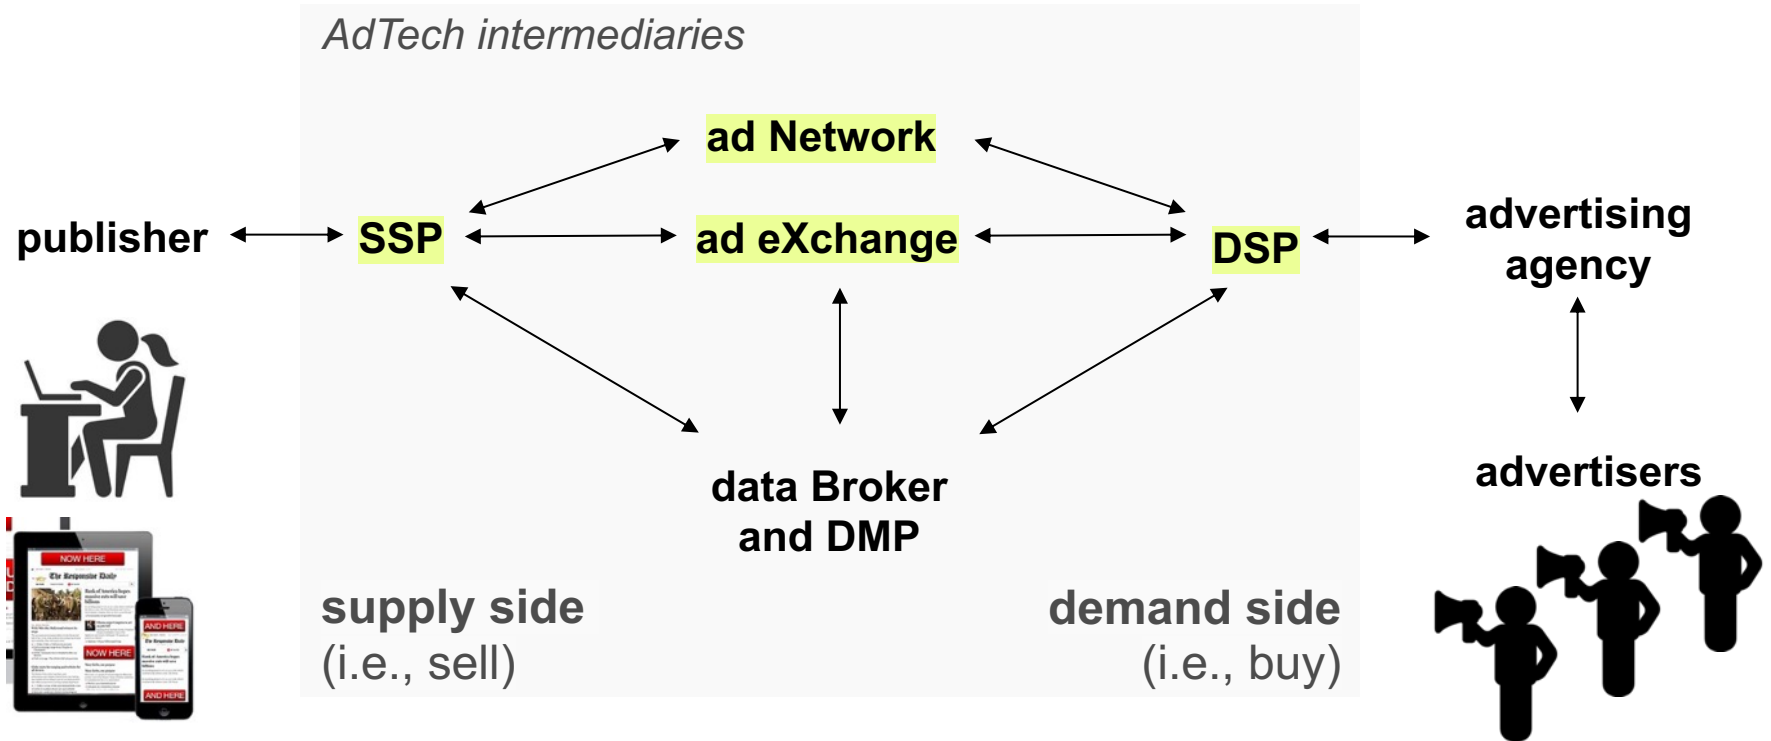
AdTech intermediaries

ad Network

publisher

SSP

ad eXchange

DSP

advertising agency

data Broker and DMP

advertisers

NOW HERE

The Responsive Daily

AND HERE

NOW HERE

AND HERE

supply side (i.e., sell)

demand side (i.e., buy)